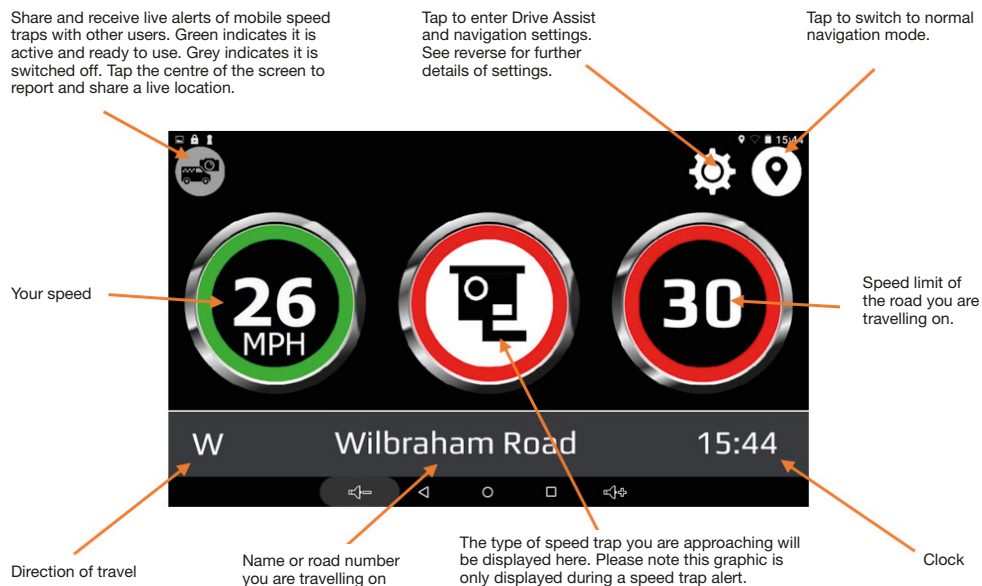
Share and receive live alerts of mobile speed traps with other users. Green indicates it is active and ready to use. Grey indicates it is switched off. Tap the centre of the screen to report and share a live location.

Tap to enter Drive Assist and navigation settings. See reverse for further details of settings.

Tap to switch to normal navigation mode.

15:44

Your speed

26
MPH

30

Speed limit of the road you are travelling on.

W

Wilbraham Road

15:44

Direction of travel

Name or road number you are travelling on

The type of speed trap you are approaching will be displayed here. Please note this graphic is only displayed during a speed trap alert.

Clock